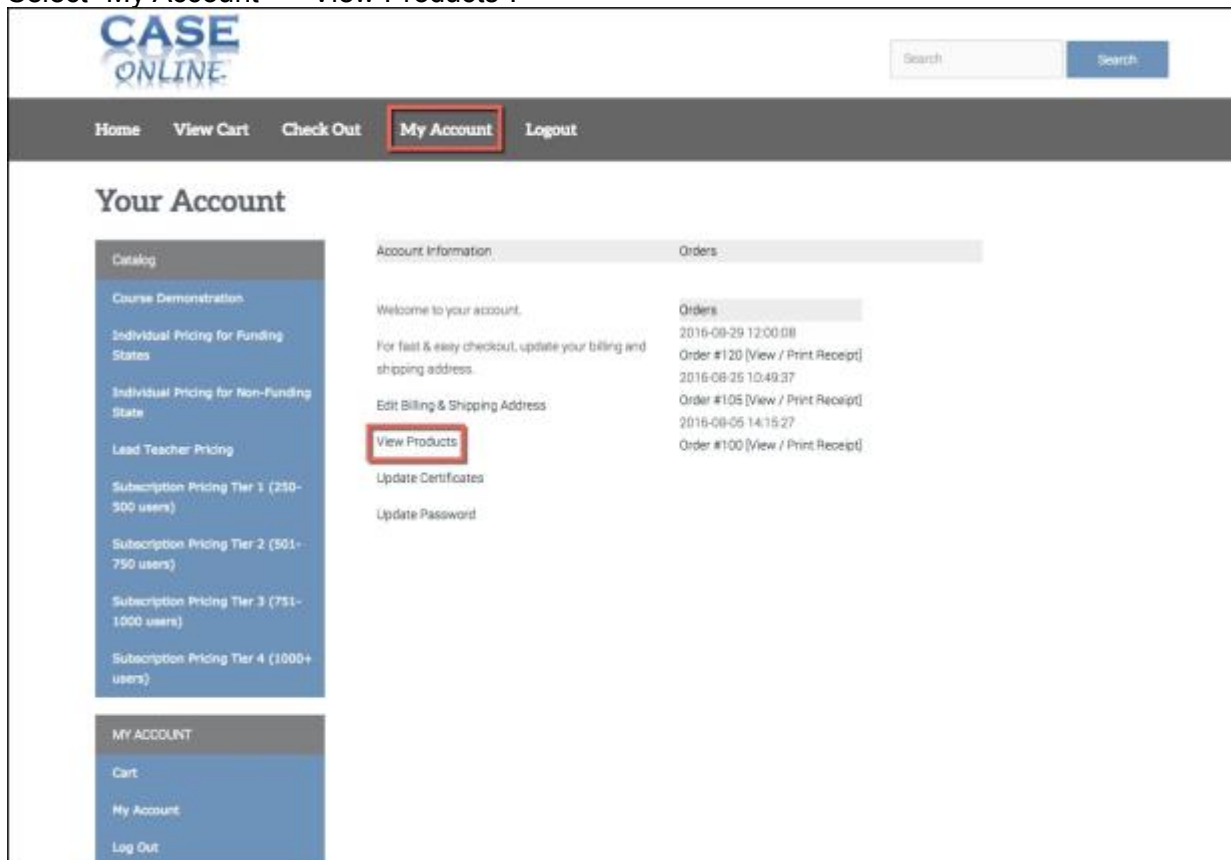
Select "My Account" → "View Products".

CASE ONLINE

Search
Search

Home View Cart Check Out My Account Logout

Your Account

Catalog

Course Demonstration

Individual Pricing for Funding States

Individual Pricing for Non-Funding State

Lead Teacher Pricing

Subscription Pricing Tier 1 (250-500 users)

Subscription Pricing Tier 2 (501-750 users)

Subscription Pricing Tier 3 (751-1000 users)

Subscription Pricing Tier 4 (1000+ users)

MY ACCOUNT

Cart

My Account

Log Out

Account Information

Welcome to your account.

For fast & easy checkout, update your billing and shipping address.

Edit Billing & Shipping Address

View Products

Update Certificates

Update Password

Orders

Orders
2016-08-29 12:00:08
Order #120 [View / Print Receipt]
2016-08-25 10:49:37
Order #105 [View / Print Receipt]
2016-08-05 14:15:27
Order #100 [View / Print Receipt]